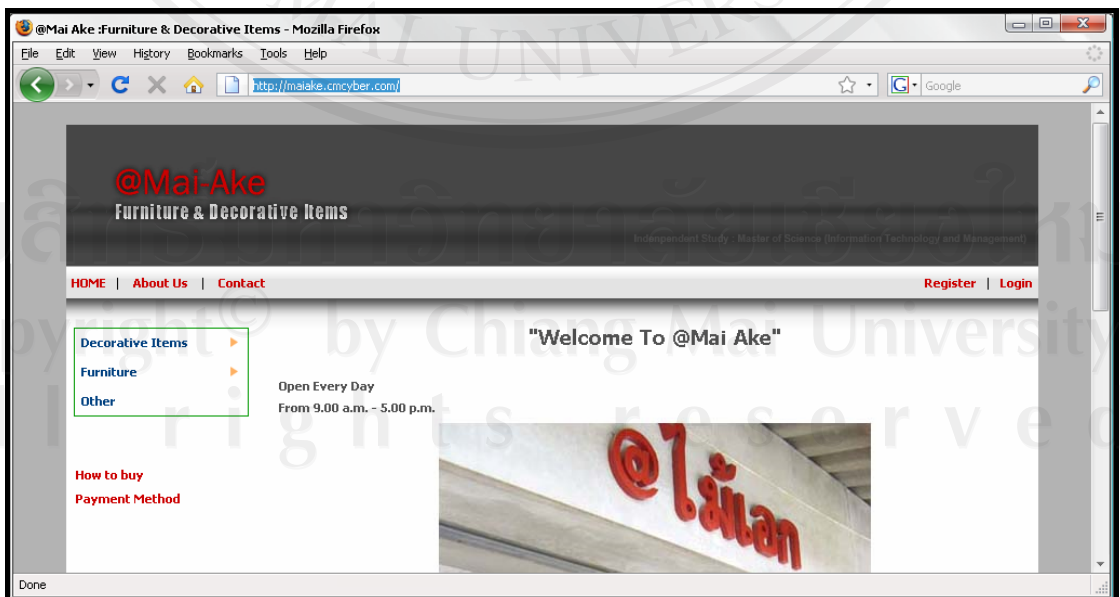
@Mai Ake :Furniture & Decorative Items - Mozilla Firefox

File Edit View History Bookmarks Tools Help

http://maiake.cmcyber.com/

Google

@Mai-Ake
Furniture & Decorative Items

Independent Study : Master of Science (Information Technology and Management)

HOME | About Us | Contact

Register | Login

Decorative Items
Furniture
Other

"Welcome To @Mai Ake"

Open Every Day
From 9.00 a.m. - 5.00 p.m.

How to buy
Payment Method

@ไม้เอก

Copyright© by Chiang Mai University
All rights reserved

Done